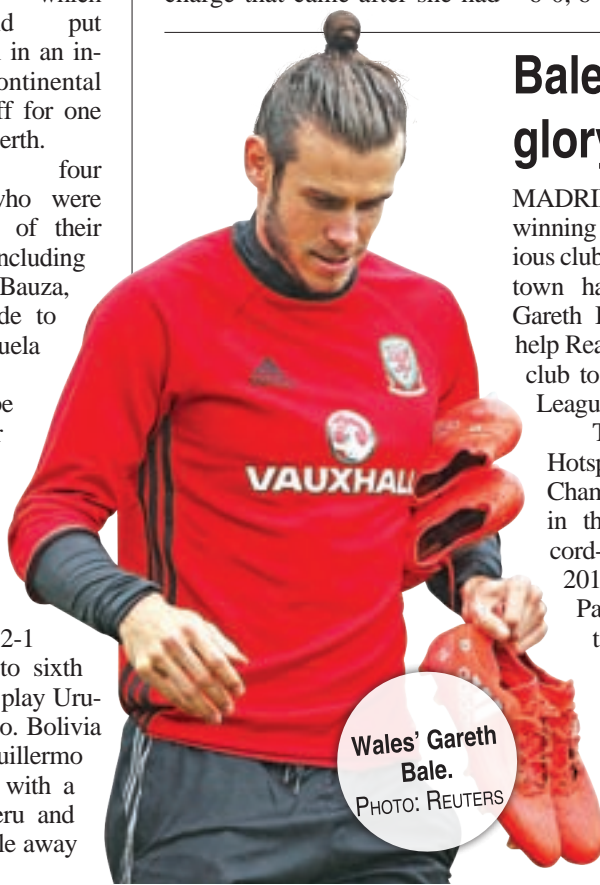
d put
in an in-
ontinental
ff for one
erth.

four
vho were
of their
ncluding
Bauza,
de to
uela

be
r

2-1
to sixth
play Uru-
o. Bolivia
uillermo
with a
eru and
le away

charge that came after she had

Bale
glory

MADRI
winning
ious club
town ha
Gareth
help Rea
club to
Leagu
T
Hotsp
Cham
in th
cord-
201
Pa
t

VAUXHALL

Wales' Gareth Bale.
PHOTO: REUTERS